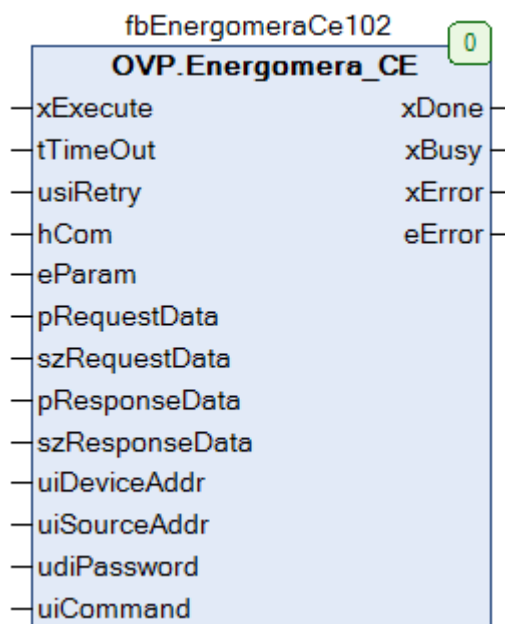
fbEnergomeraCe102
0
OVP.Energomera_CE
xExecute
tTimeOut
usiRetry
hCom
eParam
pRequestData
szRequestData
pResponseData
szResponseData
uiDeviceAddr
uiSourceAddr
udiPassword
uiCommand
xDone
xBusy
xError
eError